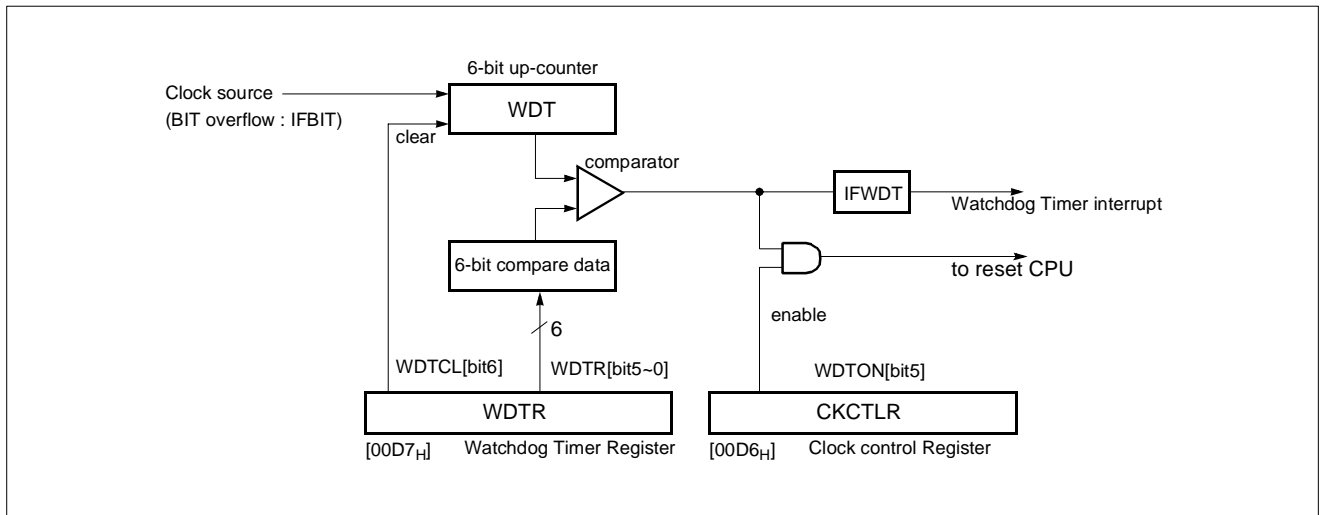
6-bit up-counter

Clock source
(BIT overflow : IFBIT)

WDT

clear

comparator

IFWDT

Watchdog Timer interrupt

6-bit compare data

to reset CPU

6

enable

WDTCL[bit6]

WDTR[bit5~0]

WDTON[bit5]

WDTR

CKCTLR

[00D7$_H$] Watchdog Timer Register

[00D6$_H$] Clock control Register